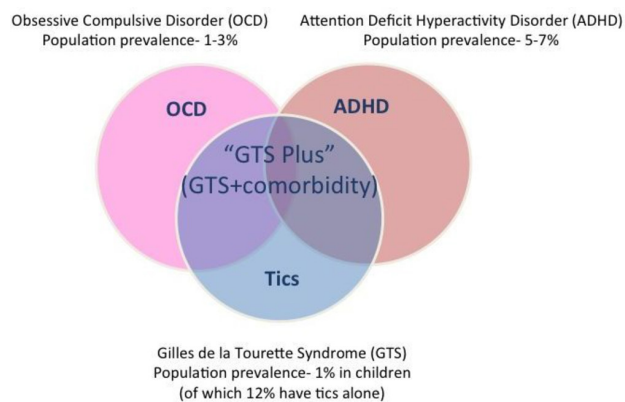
Obsessive Compulsive Disorder (OCD)
Population prevalence- 1-3%

Attention Deficit Hyperactivity Disorder (ADHD)
Population prevalence- 5-7%

OCD

ADHD

"GTS Plus"
(GTS+comorbidity)

Tics

Gilles de la Tourette Syndrome (GTS)
Population prevalence- 1% in children
(of which 12% have tics alone)